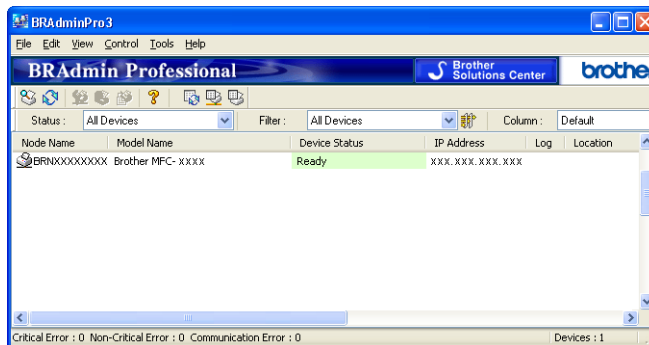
BRAdminPro3

File Edit View Control Tools Help

BRAdmin Professional

Brother Solutions Center

brothe

Status : All Devices

Filter : All Devices

Column : Default

| Node Name | Model Name | Device Status | IP Address | Log | Location |
|---|---|---|---|---|---|
| BRNXXXXXXXXX | Brother MFC- xxxx | Ready | xxx.xxx.xxx.xxx | | |

Critical Error : 0 Non-Critical Error : 0 Communication Error : 0

Devices : 1